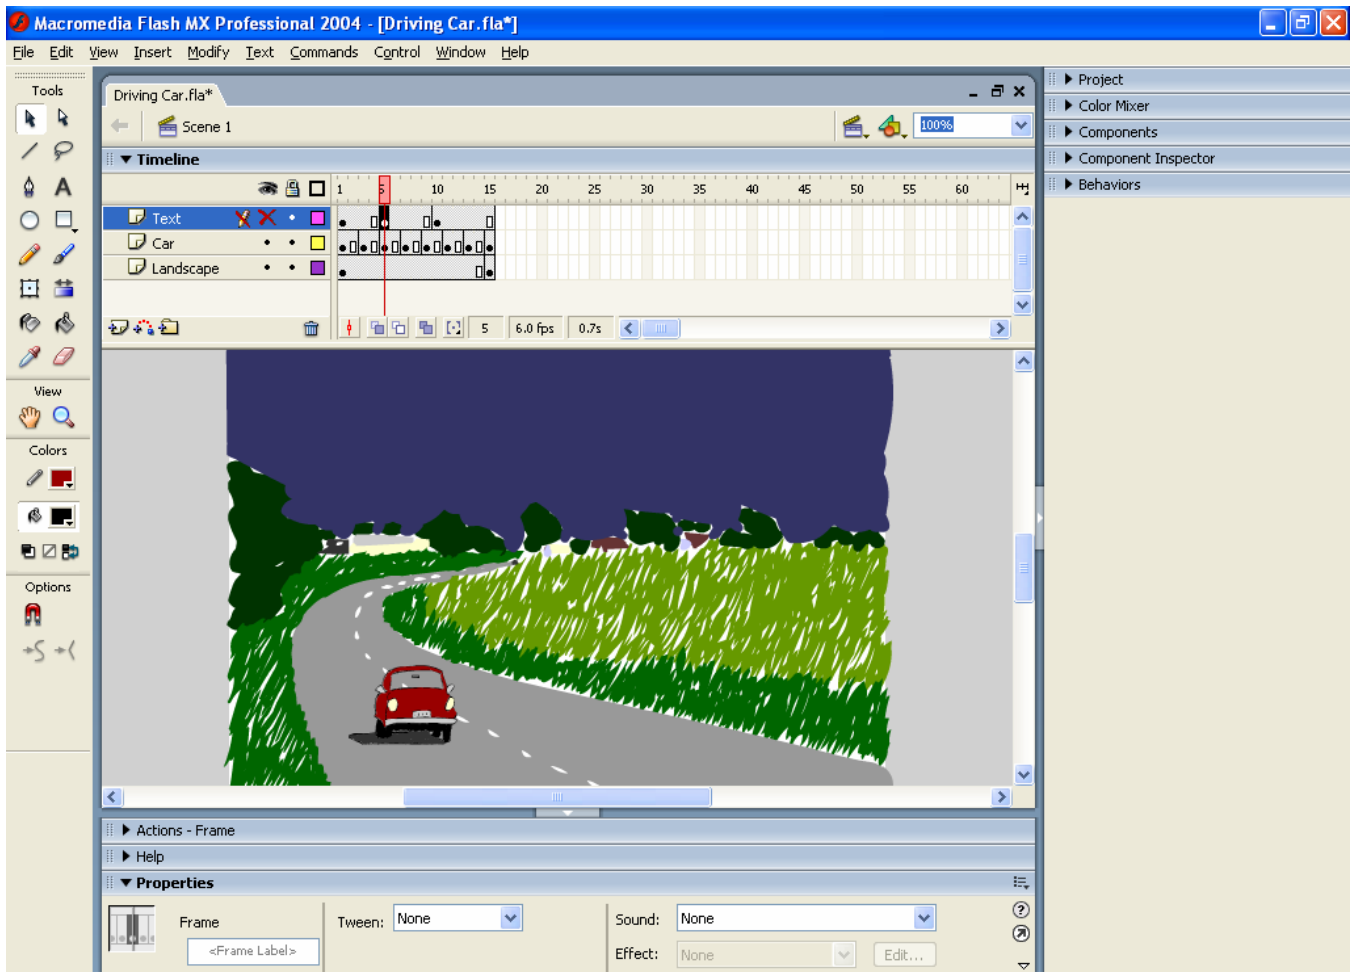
Macromedia Flash MX Professional 2004 - [Driving Car.fla*]

File Edit View Insert Modify Text Commands Control Window Help

Tools

View

Colors

Options

Driving Car.fla*

Scene 1

100%

Timeline

1 5 10 15 20 25 30 35 40 45 50 55 60

Text

Car

Landscape

5 6.0 fps 0.7s

Project

Color Mixer

Components

Component Inspector

Behaviors

Actions - Frame

Help

Properties

Frame

<Frame Label>

Tween: None

Sound: None

Effect: None

Edit...